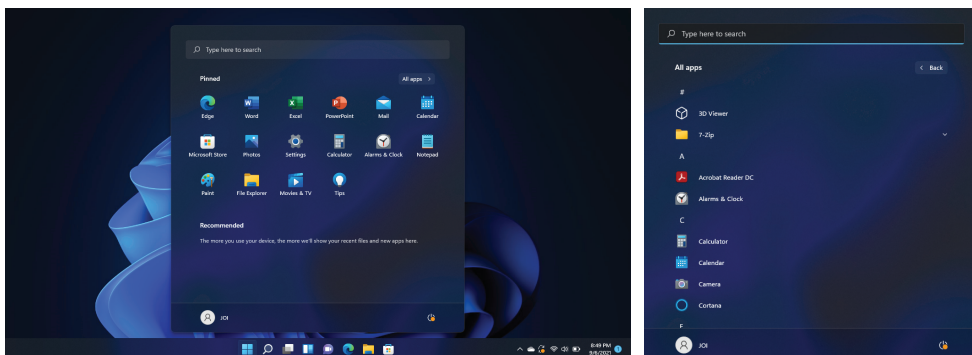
Type here to search

Pinned

All apps >

Edge
Word
Excel
PowerPoint
Mail
Calendar
Microsoft Store
Photos
Settings
Calculator
Alarms & Clock
Notepad
Paint
File Explorer
Movies & TV
Tips

Recommended

The more you use your device, the more we'll show your recent files and new apps here.

JOI

8:49 PM
9/6/2021

Type here to search

All apps

< Back

#

3D Viewer

7-Zip

A

Acrobat Reader DC

Alarms & Clock

C

Calculator

Calendar

Camera

Cortana

E

JOI